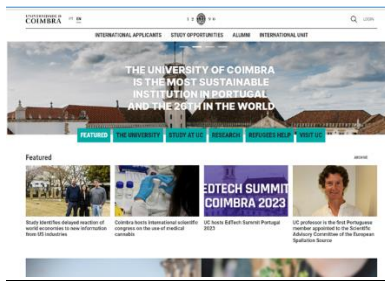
UNIVERSIDADE DE COIMBRA PT EN

INTERNATIONAL APPLICANTS STUDY OPPORTUNITIES ALUMNI INTERNATIONAL UNIT

LOGIN

THE UNIVERSITY OF COIMBRA IS THE MOST SUSTAINABLE INSTITUTION IN PORTUGAL AND THE 26TH IN THE WORLD

FEATURED THE UNIVERSITY STUDY AT UC RESEARCH REFUGEES HELP VISIT UC

Featured

ARCHIVE

Study identifies delayed reaction of world economies to new information from US industries

Coimbra hosts international scientific congress on the use of medical cannabis

EDTECH SUMMIT COIMBRA 2023

UC hosts EdTech Summit Portugal 2023

UC professor is the first Portuguese member appointed to the Scientific Advisory Committee of the European Spallation Source